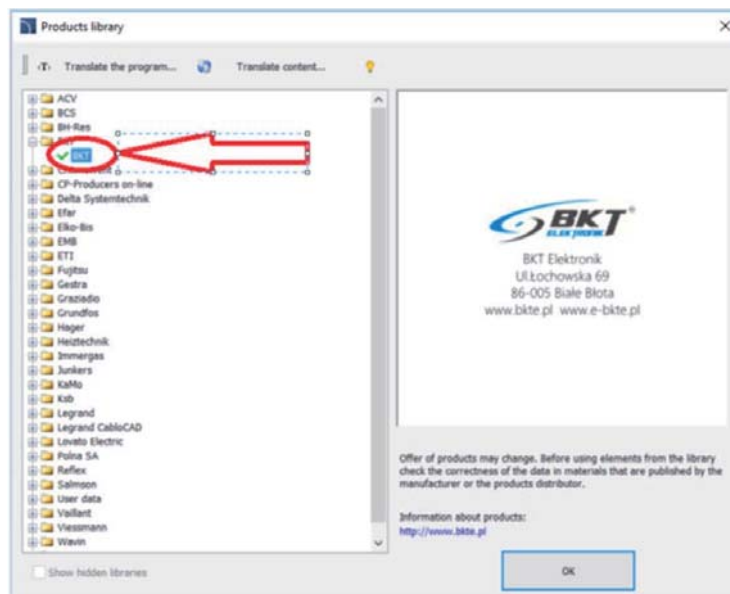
Products library

Translate the program...

Translate content...

ACV
BCS
BH-Res
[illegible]
BKT
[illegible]
CP-Producers on-line
Delta Systemtechnik
Efar
Elko-Bis
EMB
ETI
Fujitsu
Gestra
Graziadio
Grundfos
Hager
Heiztechnik
Immergas
Junkers
KaMo
Ksb
Legrand
Legrand CabloCAD
Lovato Electric
Polna SA
Reflex
Salmson
User data
Vaillant
Viessmann
Wavin

Show hidden libraries

BKT ELEKTRONIK

BKT Elektronik
Ul.Łochowska 69
86-005 Białe Błota
www.bkte.pl www.e-bkte.pl

Offer of products may change. Before using elements from the library check the correctness of the data in materials that are published by the manufacturer or the products distributor.

Information about products:
http://www.bkte.pl

OK